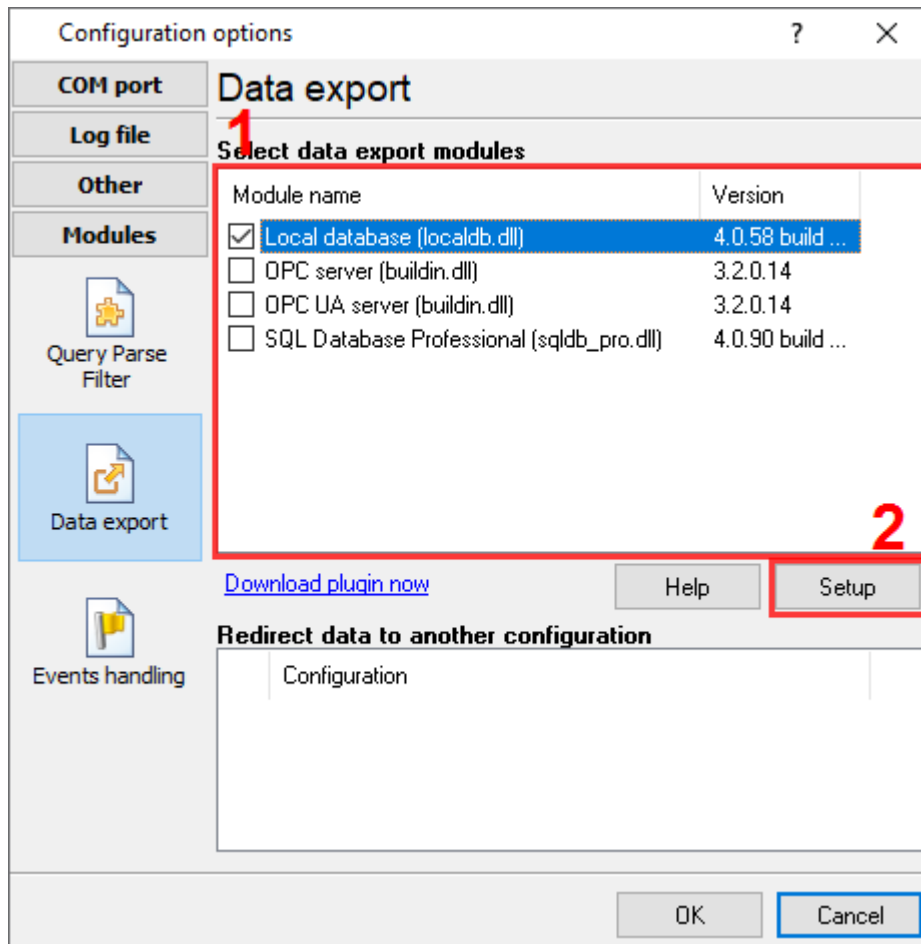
Configuration options ? ×

COM port
Log file
Other
Modules
Query Parse Filter
Data export
Events handling

Data export

1

Select data export modules

| Module name | Version |
|---|---|
| ☑ Local database (localdb.dll) | 4.0.58 build ... |
| ☐ OPC server (buildin.dll) | 3.2.0.14 |
| ☐ OPC UA server (buildin.dll) | 3.2.0.14 |
| ☐ SQL Database Professional (sqldb_pro.dll) | 4.0.90 build ... |

2

Download plugin now
Help
Setup

Redirect data to another configuration

Configuration

OK
Cancel